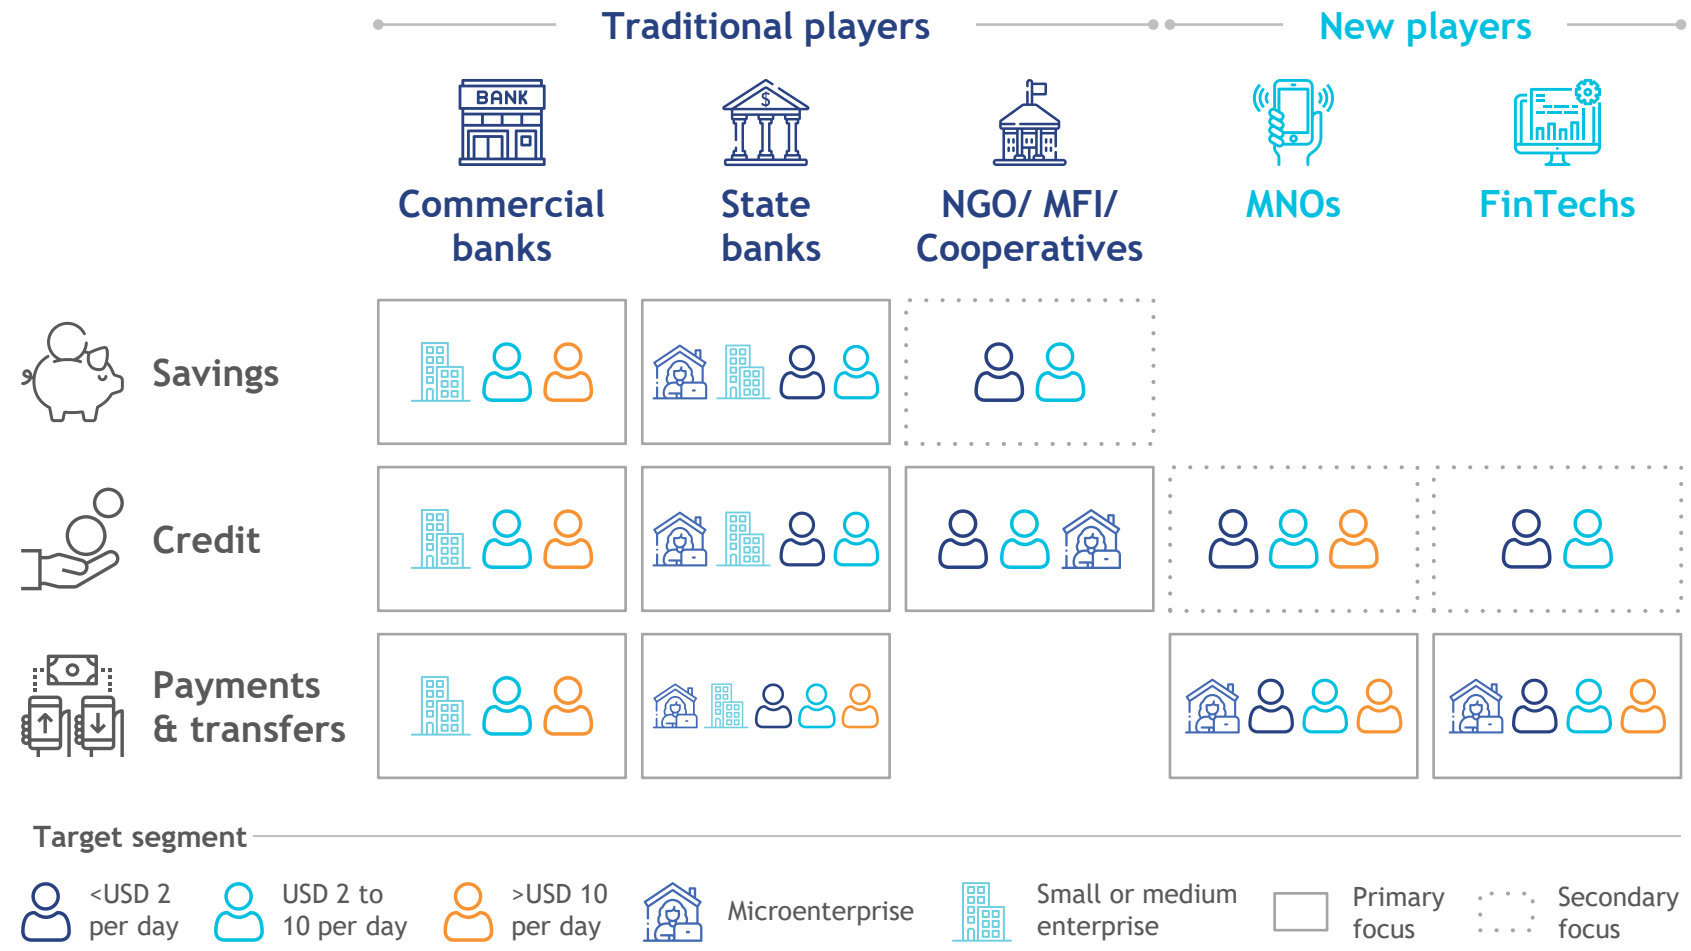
Traditional players

New players

BANK

$

Commercial banks

State banks

NGO/ MFI/ Cooperatives

MNOs

FinTechs

Savings

Credit

Payments & transfers

Target segment

<USD 2 per day

USD 2 to 10 per day

>USD 10 per day

Microenterprise

Small or medium enterprise

Primary focus

Secondary focus